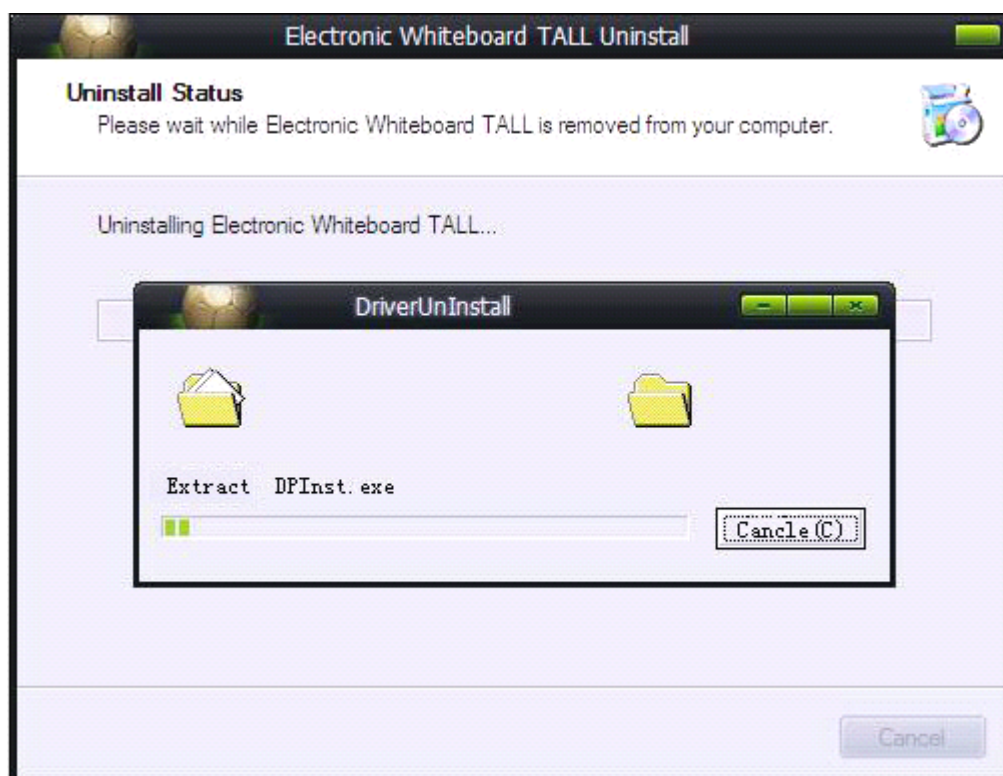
Electronic Whiteboard TALL Uninstall

Uninstall Status
Please wait while Electronic Whiteboard TALL is removed from your computer.

Uninstalling Electronic Whiteboard TALL...

DriverUnInstall

Extract DPInst.exe

Cancle(C)

Cancel